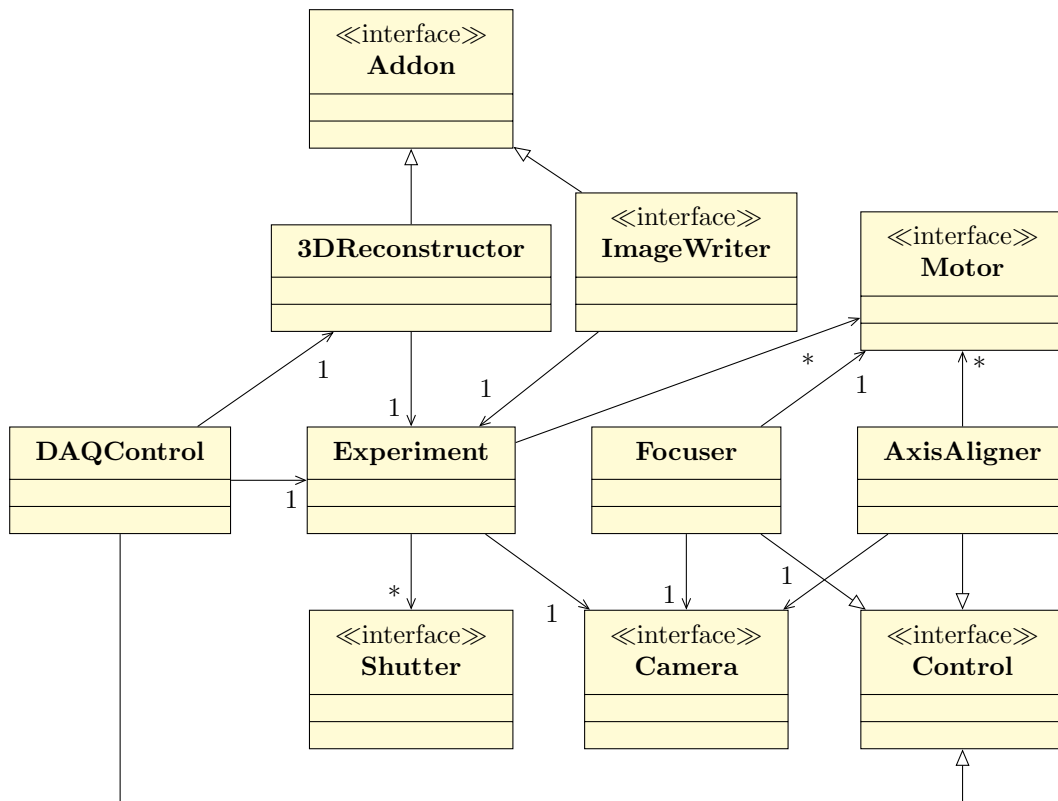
≪interface≫
Addon

3DReconstructor

≪interface≫
ImageWriter

≪interface≫
Motor

1

1

1

*

1

*

DAQControl

1

Experiment

Focuser

AxisAligner

*

1

1

1

≪interface≫
Shutter

≪interface≫
Camera

≪interface≫
Control